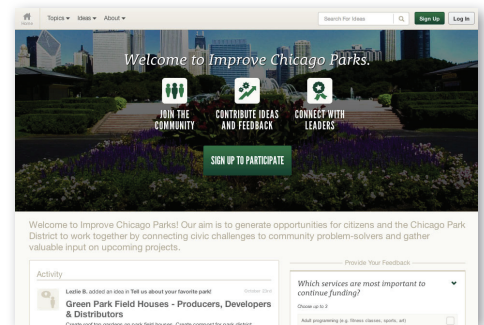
Home Topics ▾ Ideas ▾ About ▾

Search For Ideas

Sign Up

Log In

Welcome to Improve Chicago Parks.

JOIN THE COMMUNITY

CONTRIBUTE IDEAS AND FEEDBACK

CONNECT WITH LEADERS

SIGN UP TO PARTICIPATE

Welcome to Improve Chicago Parks! Our aim is to generate opportunities for citizens and the Chicago Park District to work together by connecting civic challenges to community problem-solvers and gather valuable input on upcoming projects.

Activity

Lezlie B. added an idea in Tell us about your favorite park!

October 22nd

Green Park Field Houses - Producers, Developers & Distributors

Create roof top gardens on park field houses. Create compost for park district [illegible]

Provide Your Feedback

Which services are most important to continue funding?

Choose up to 3

Adult programming (e.g. fitness classes, sports, art)